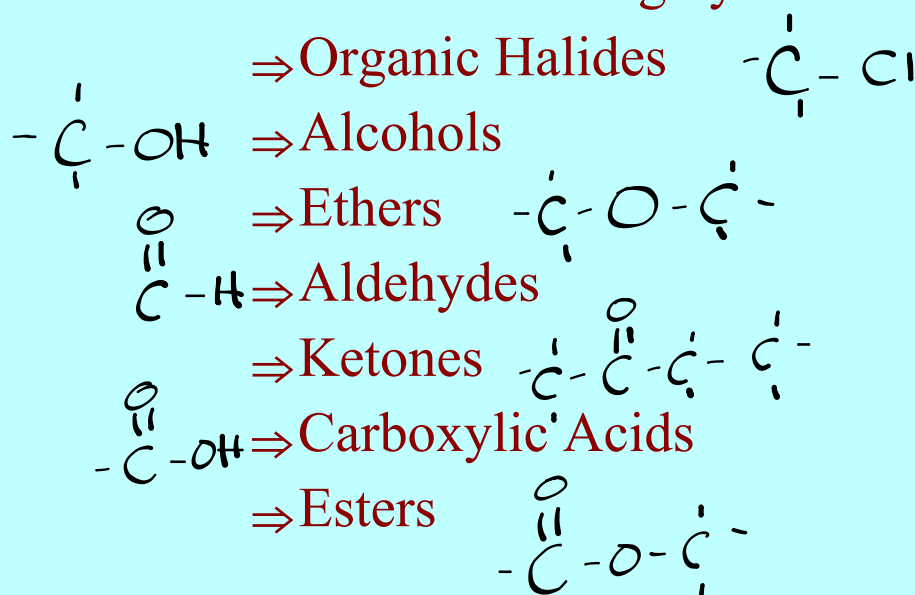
$\Rightarrow$Organic Halides $-\overset{|}{\underset{|}{C}}-Cl$

$-\overset{|}{\underset{|}{C}}-OH$ $\Rightarrow$Alcohols

$\Rightarrow$Ethers $-\overset{|}{\underset{|}{C}}-O-\overset{|}{\underset{|}{C}}-$

$\overset{O}{\overset{||}{C}}-H$ $\Rightarrow$Aldehydes

$\Rightarrow$Ketones $-\overset{|}{\underset{|}{C}}-\overset{O}{\overset{||}{C}}-\overset{|}{\underset{|}{C}}-\overset{|}{\underset{|}{C}}-$

$-\overset{O}{\overset{||}{C}}-OH$ $\Rightarrow$Carboxylic Acids

$\Rightarrow$Esters $-\overset{O}{\overset{||}{C}}-O-\overset{|}{\underset{|}{C}}-$